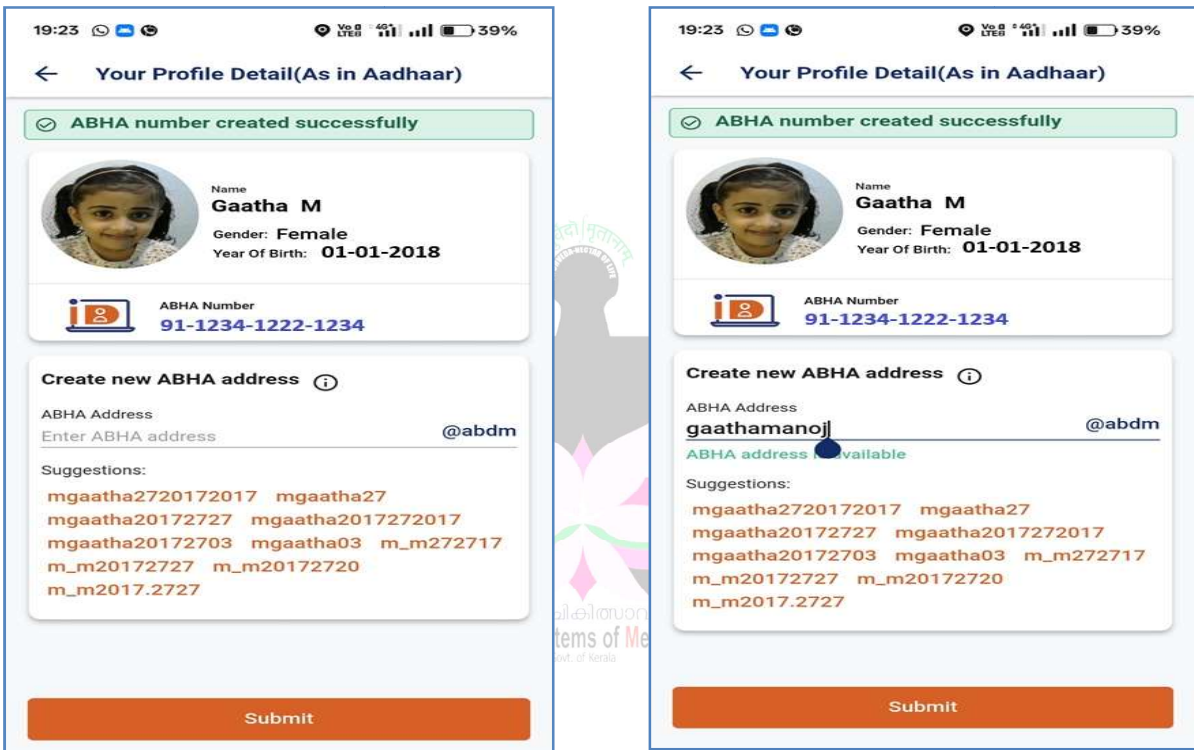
19:23 39%

← Your Profile Detail(As in Aadhaar)

ABHA number created successfully

Name
Gaatha M
Gender: Female
Year Of Birth: 01-01-2018

ABHA Number
91-1234-1222-1234

Create new ABHA address

ABHA Address
Enter ABHA address @abdm

Suggestions:
mgaatha2720172017 mgaatha27 mgaatha20172727 mgaatha2017272017 mgaatha20172703 mgaatha03 m_m272717 m_m20172727 m_m20172720 m_m2017.2727

Submit

19:23 39%

← Your Profile Detail(As in Aadhaar)

ABHA number created successfully

Name
Gaatha M
Gender: Female
Year Of Birth: 01-01-2018

ABHA Number
91-1234-1222-1234

Create new ABHA address

ABHA Address
gaathamanoj @abdm
ABHA address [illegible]vailable

Suggestions:
mgaatha2720172017 mgaatha27 mgaatha20172727 mgaatha2017272017 mgaatha20172703 mgaatha03 m_m272717 m_m20172727 m_m20172720 m_m2017.2727

Submit

tems of Me
Govt. of Kerala